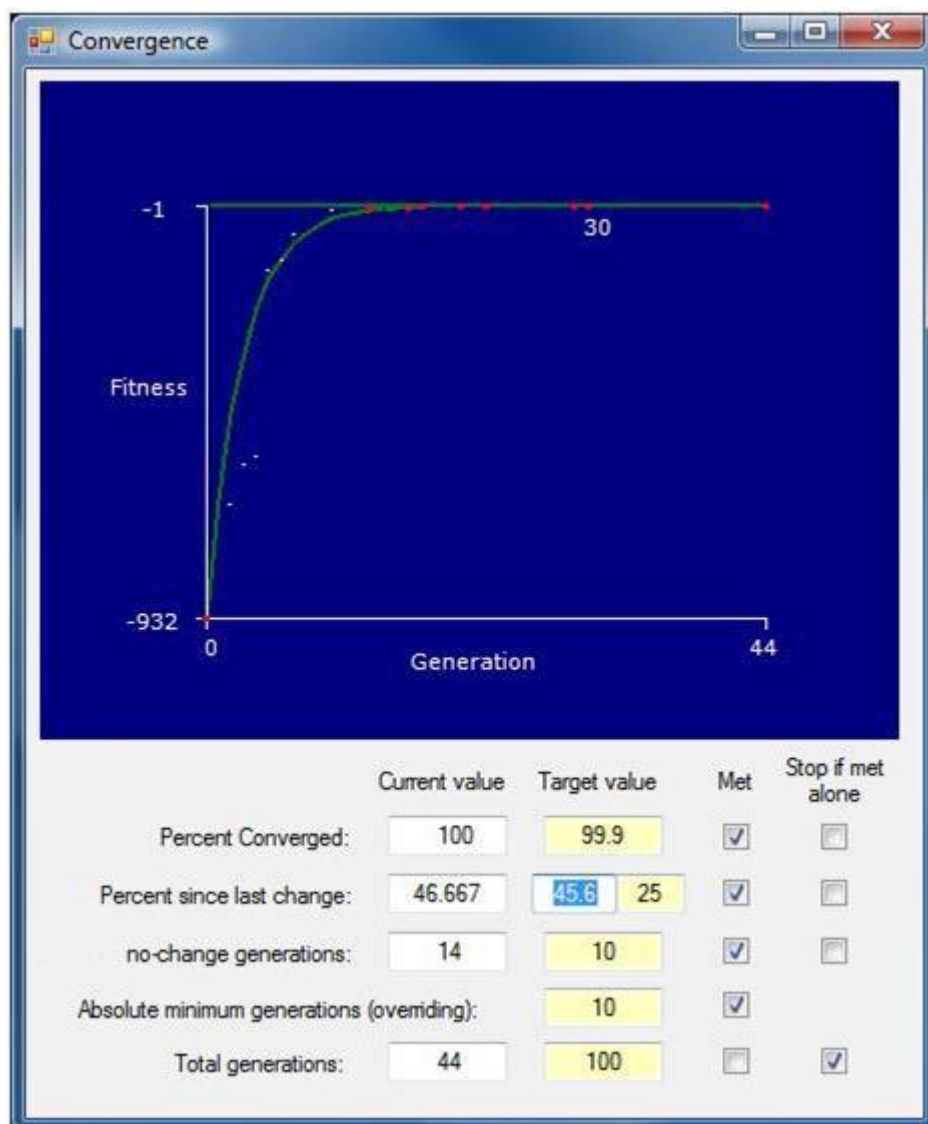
Convergence

-1

30

Fitness

-932

0

Generation

44

| | Current value | Target value | Met | Stop if met alone |
|---|---|---|---|---|
| Percent Converged: | 100 | 99.9 | ☑ | ☐ |
| Percent since last change: | 46.667 | 45.6 25 | ☑ | ☐ |
| no-change generations: | 14 | 10 | ☑ | ☐ |
| Absolute minimum generations (overriding): | | 10 | ☑ | |
| Total generations: | 44 | 100 | ☐ | ☑ |